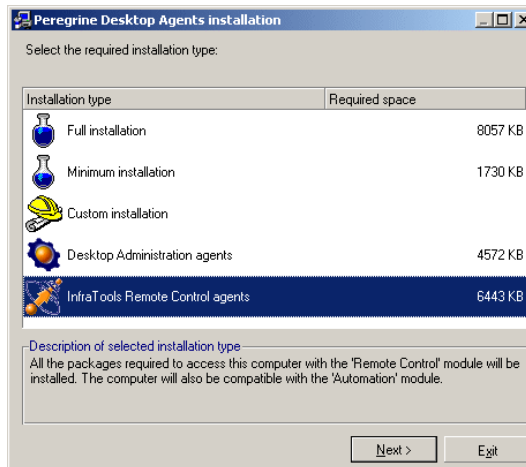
Peregrine Desktop Agents installation

Select the required installation type:

| Installation type | Required space |
|---|---|
| Full installation | 8057 KB |
| Minimum installation | 1730 KB |
| Custom installation | |
| Desktop Administration agents | 4572 KB |
| InfraTools Remote Control agents | 6443 KB |

Description of selected installation type

All the packages required to access this computer with the 'Remote Control' module will be installed. The computer will also be compatible with the 'Automation' module.

Next >

Exit